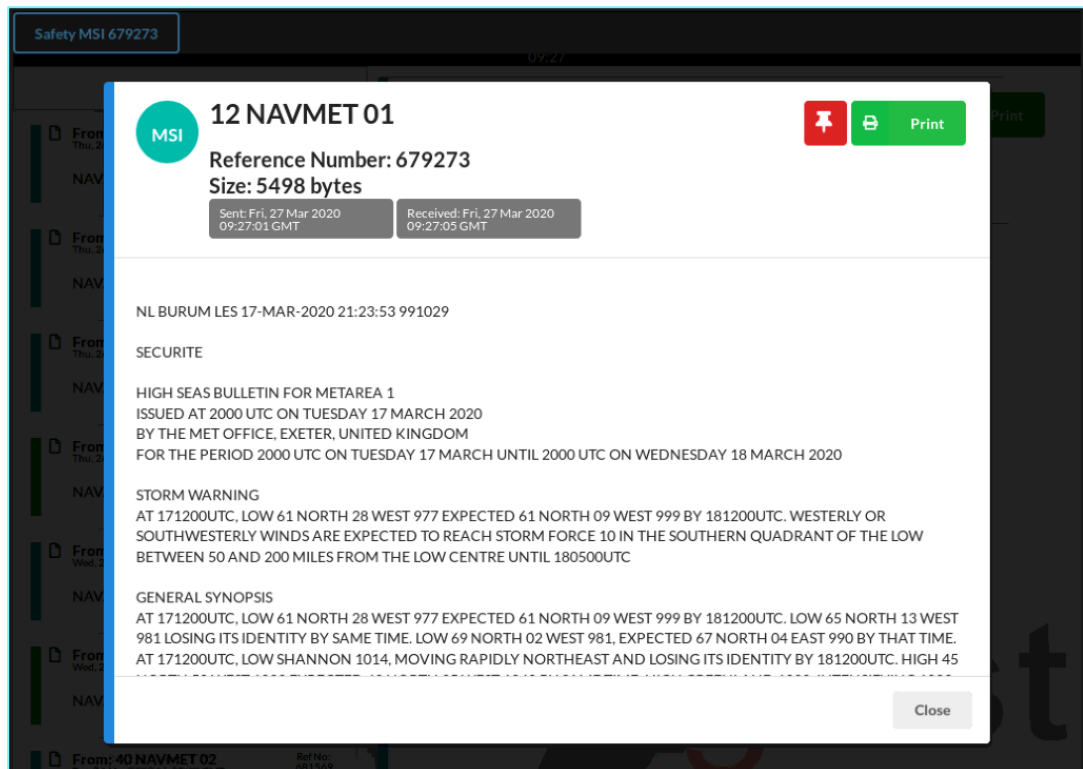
Safety MSI 679273

09:27

From
Thu, 2

NAV

From
Thu, 2

NAV

From
Thu, 2

NAV

From
Thu, 2

NAV

From
Wed, 2

NAV

From
Wed, 2

NAV

From: 40 NAVMET 02

Ref No:
681569

Print

MSI

12 NAVMET 01

Reference Number: 679273
Size: 5498 bytes

Sent: Fri, 27 Mar 2020 09:27:01 GMT

Received: Fri, 27 Mar 2020 09:27:05 GMT

Print

NL BURUM LES 17-MAR-2020 21:23:53 991029

SECURITE

HIGH SEAS BULLETIN FOR METAREA 1
ISSUED AT 2000 UTC ON TUESDAY 17 MARCH 2020
BY THE MET OFFICE, EXETER, UNITED KINGDOM
FOR THE PERIOD 2000 UTC ON TUESDAY 17 MARCH UNTIL 2000 UTC ON WEDNESDAY 18 MARCH 2020

STORM WARNING
AT 171200UTC, LOW 61 NORTH 28 WEST 977 EXPECTED 61 NORTH 09 WEST 999 BY 181200UTC. WESTERLY OR SOUTHWESTERLY WINDS ARE EXPECTED TO REACH STORM FORCE 10 IN THE SOUTHERN QUADRANT OF THE LOW BETWEEN 50 AND 200 MILES FROM THE LOW CENTRE UNTIL 180500UTC

GENERAL SYNOPSIS
AT 171200UTC, LOW 61 NORTH 28 WEST 977 EXPECTED 61 NORTH 09 WEST 999 BY 181200UTC. LOW 65 NORTH 13 WEST 981 LOSING ITS IDENTITY BY SAME TIME. LOW 69 NORTH 02 WEST 981, EXPECTED 67 NORTH 04 EAST 990 BY THAT TIME. AT 171200UTC, LOW SHANNON 1014, MOVING RAPIDLY NORTHEAST AND LOSING ITS IDENTITY BY 181200UTC. HIGH 45 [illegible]

Close